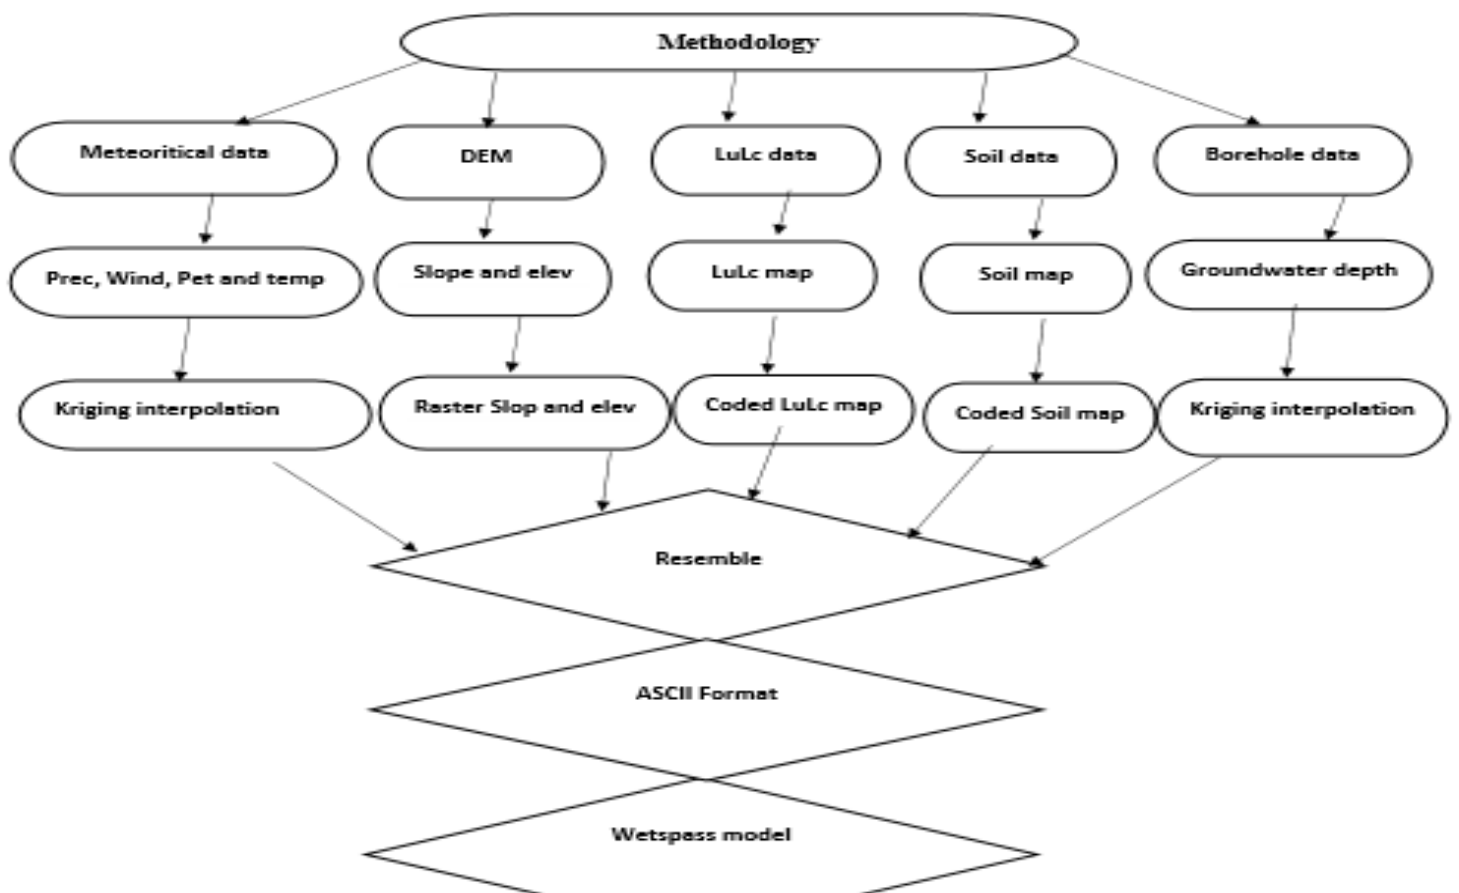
Methodology

Meteoritical data

DEM

LuLc data

Soil data

Borehole data

Prec, Wind, Pet and temp

Slope and elev

LuLc map

Soil map

Groundwater depth

Kriging interpolation

Raster Slop and elev

Coded LuLc map

Coded Soil map

Kriging interpolation

Resemble

ASCII Format

Wetspass model